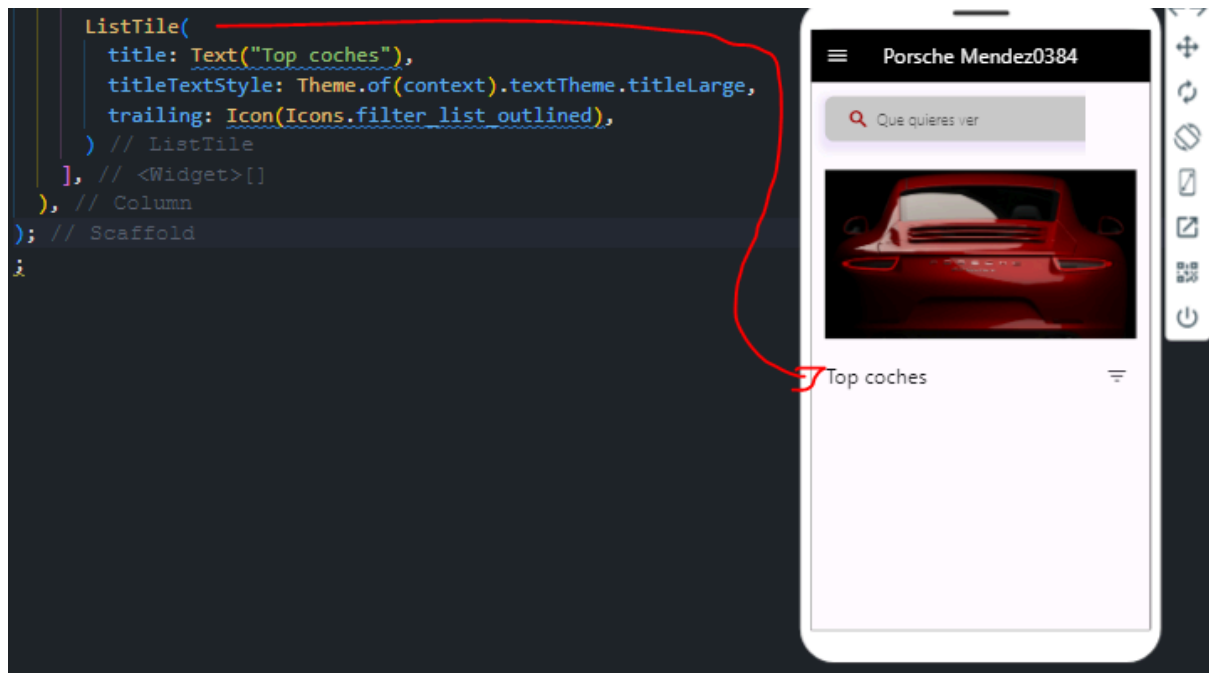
ListTile(
  title: Text("Top coches"),
  titleTextStyle: Theme.of(context).textTheme.titleLarge,
  trailing: Icon(Icons.filter_list_outlined),
) // ListTile
], // <Widget>[]
), // Column
); // Scaffold
;

Porsche Mendez0384

Que quieres ver

Top coches